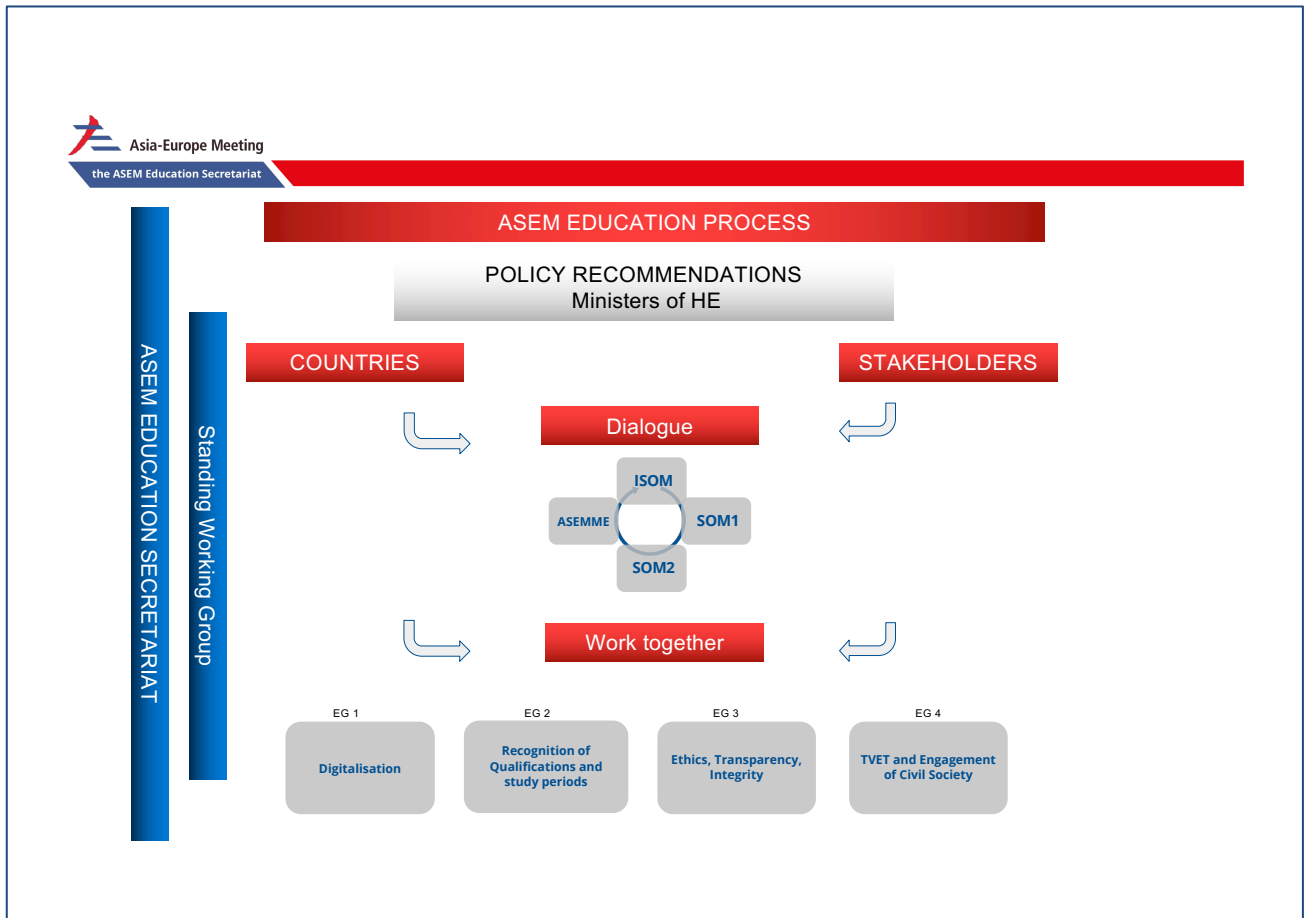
Asia-Europe Meeting
the ASEM Education Secretariat

ASEM EDUCATION PROCESS

POLICY RECOMMENDATIONS
Ministers of HE

ASEM EDUCATION SECRETARIAT

Standing Working Group

COUNTRIES

STAKEHOLDERS

Dialogue

ISOM

ASEMME

SOM1

SOM2

Work together

EG 1
Digitalisation

EG 2
Recognition of Qualifications and study periods

EG 3
Ethics, Transparency, Integrity

EG 4
TVET and Engagement of Civil Society